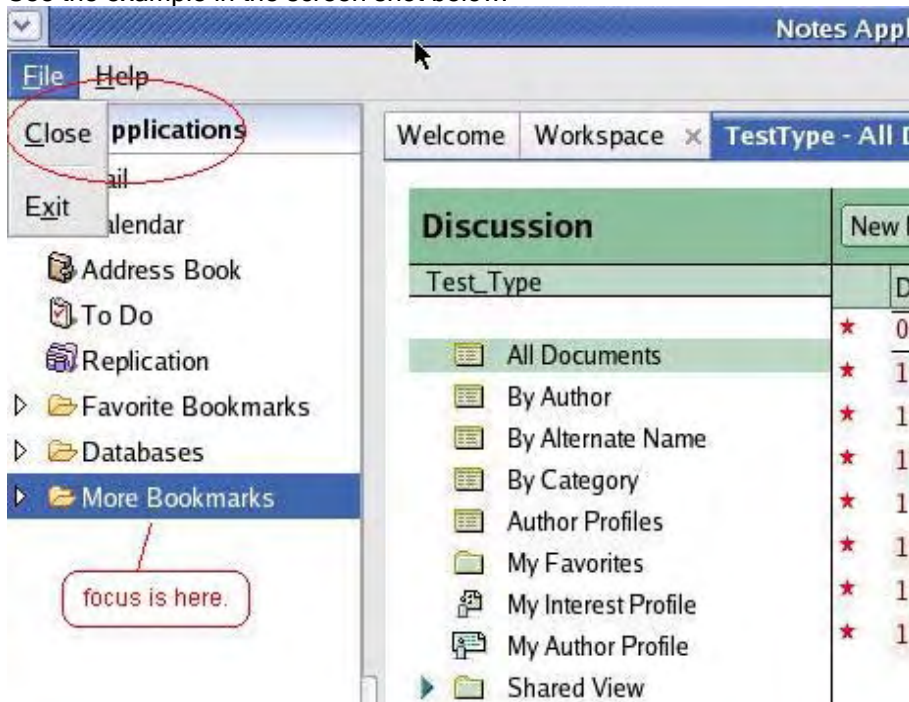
See the example in the screen shot below:

Notes Appl

File Help

Close pplications

ail

Exit alendar

Address Book

To Do

Replication

Favorite Bookmarks

Databases

More Bookmarks

focus is here.

Welcome Workspace × TestType - All D

Discussion

New

Test_Type

D

All Documents

By Author

By Alternate Name

By Category

Author Profiles

My Favorites

My Interest Profile

My Author Profile

Shared View

0

1

1

1

1

1

1

1